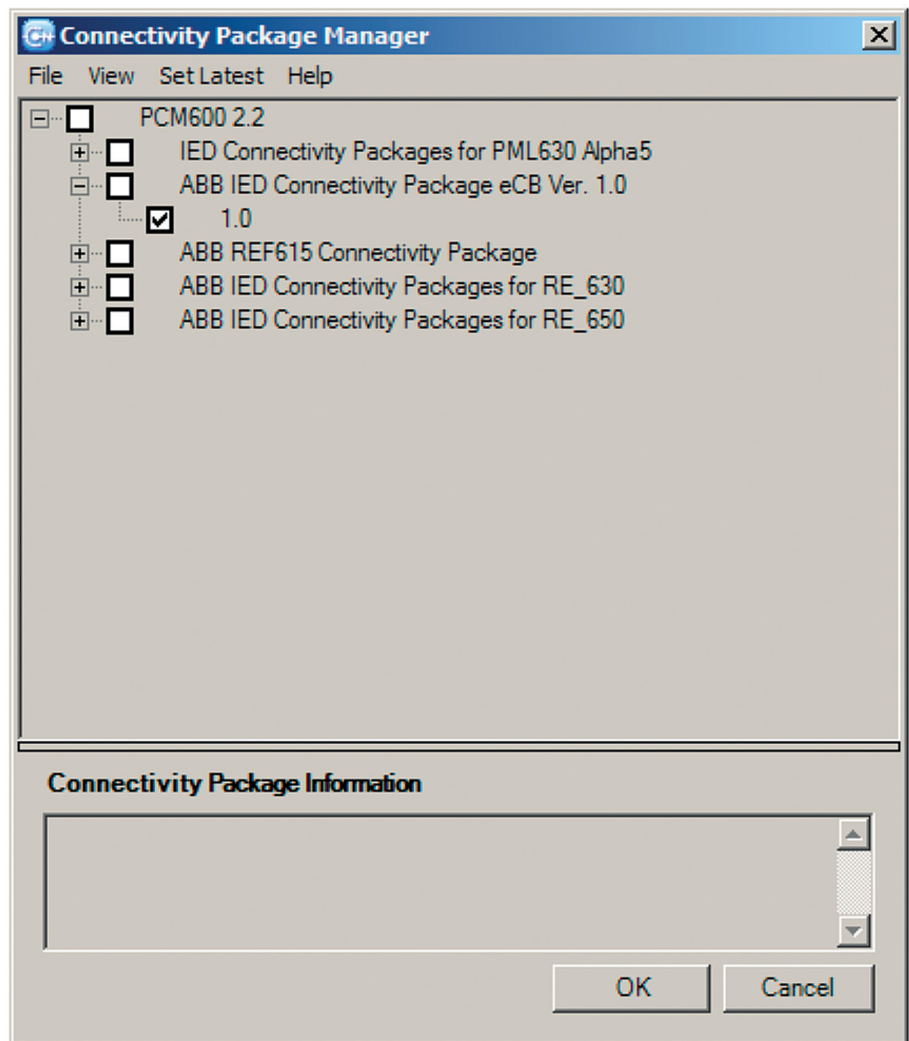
Connectivity Package Manager

File View Set Latest Help

PCM600 2.2
IED Connectivity Packages for PML630 Alpha5
ABB IED Connectivity Package eCB Ver. 1.0
1.0
ABB REF615 Connectivity Package
ABB IED Connectivity Packages for RE_630
ABB IED Connectivity Packages for RE_650

Connectivity Package Information

OK Cancel